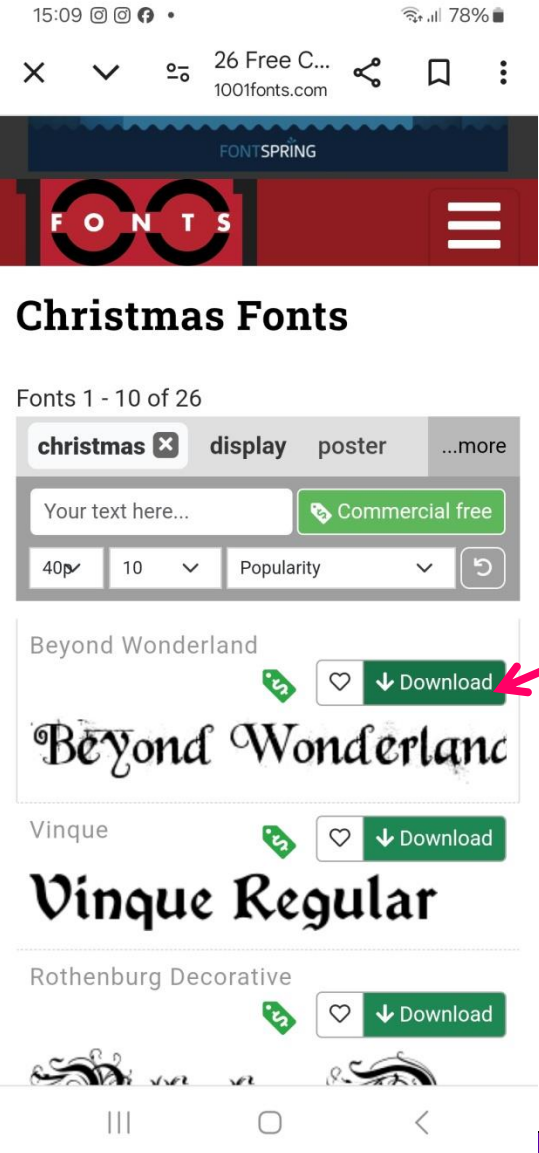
15:09 78%

26 Free C...
1001fonts.com

FONTSPRING

1001 FONTS

Christmas Fonts

Fonts 1 - 10 of 26

christmas display poster ...more

Your text here...

Commercial free

40px 10 Popularity

Beyond Wonderland

Download

Beyond Wonderlanc

Vinque

Download

Vinque Regular

Rothenburg Decorative

Download

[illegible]